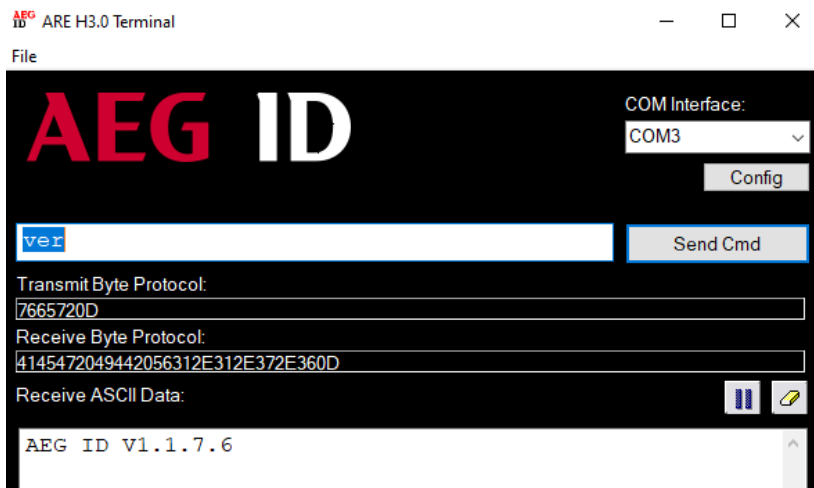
AEG ID ARE H3.0 Terminal

File

AEG ID

COM Interface:

COM3

Config

ver

Send Cmd

Transmit Byte Protocol:

7665720D

Receive Byte Protocol:

414547204944205631 2E312E372E360D

Receive ASCII Data:

AEG ID V1.1.7.6